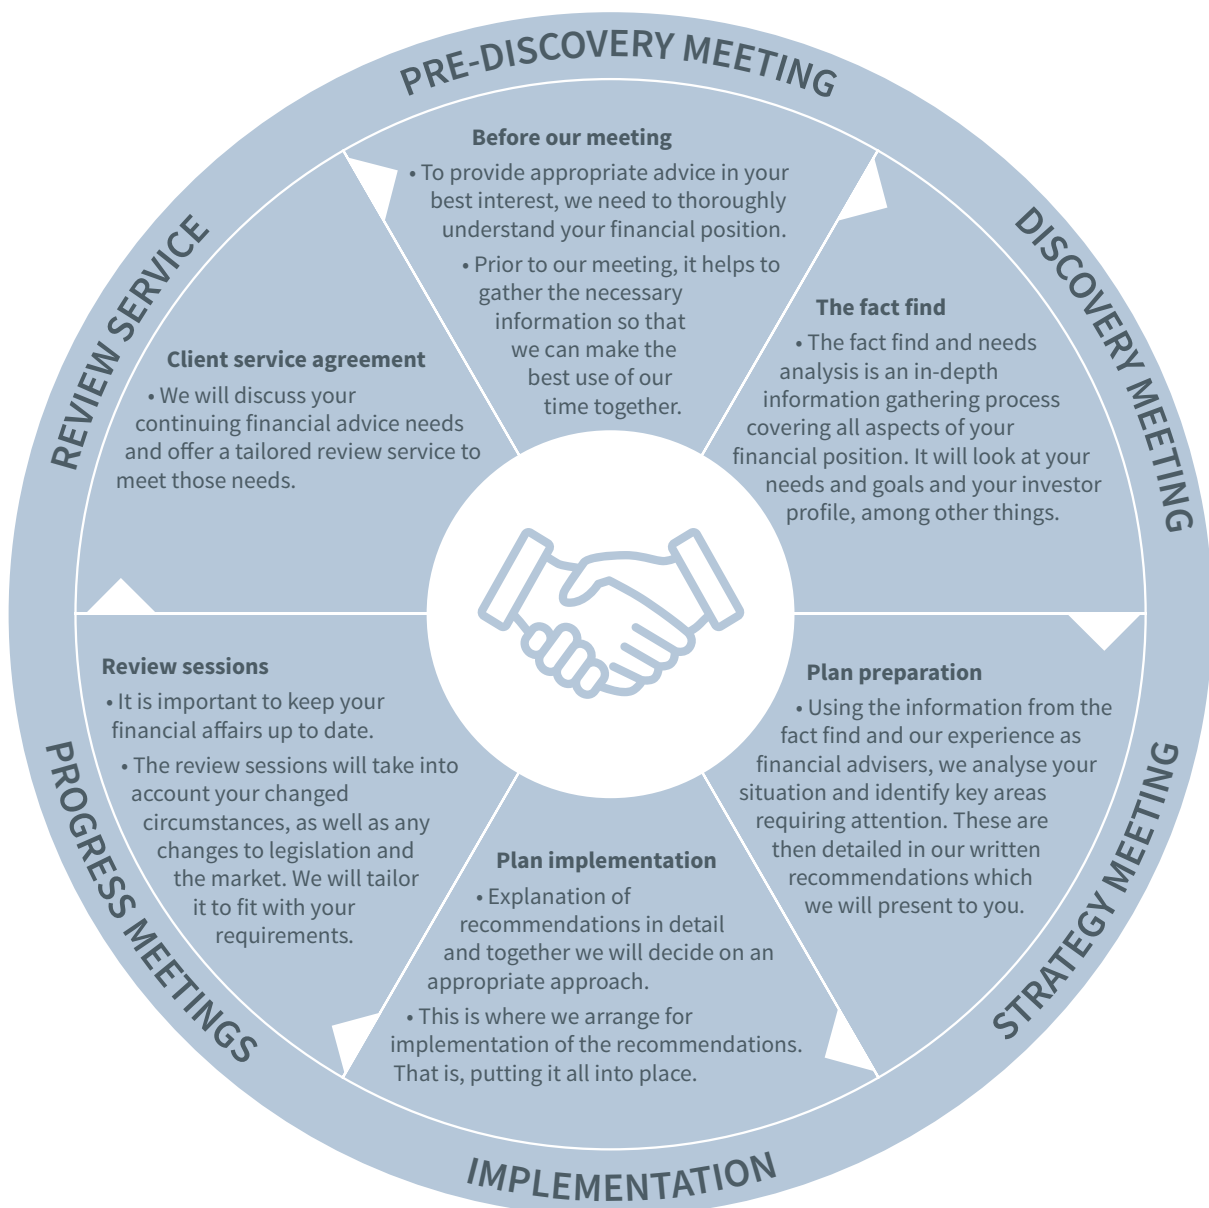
PRE-DISCOVERY MEETING

Before our meeting

• To provide appropriate advice in your best interest, we need to thoroughly understand your financial position.

• Prior to our meeting, it helps to gather the necessary information so that we can make the best use of our time together.

DISCOVERY MEETING

The fact find

• The fact find and needs analysis is an in-depth information gathering process covering all aspects of your financial position. It will look at your needs and goals and your investor profile, among other things.

STRATEGY MEETING

Plan preparation

• Using the information from the fact find and our experience as financial advisers, we analyse your situation and identify key areas requiring attention. These are then detailed in our written recommendations which we will present to you.

IMPLEMENTATION

Plan implementation

• Explanation of recommendations in detail and together we will decide on an appropriate approach.

• This is where we arrange for implementation of the recommendations. That is, putting it all into place.

PROGRESS MEETINGS

Review sessions

• It is important to keep your financial affairs up to date.

• The review sessions will take into account your changed circumstances, as well as any changes to legislation and the market. We will tailor it to fit with your requirements.

REVIEW SERVICE

Client service agreement

• We will discuss your continuing financial advice needs and offer a tailored review service to meet those needs.